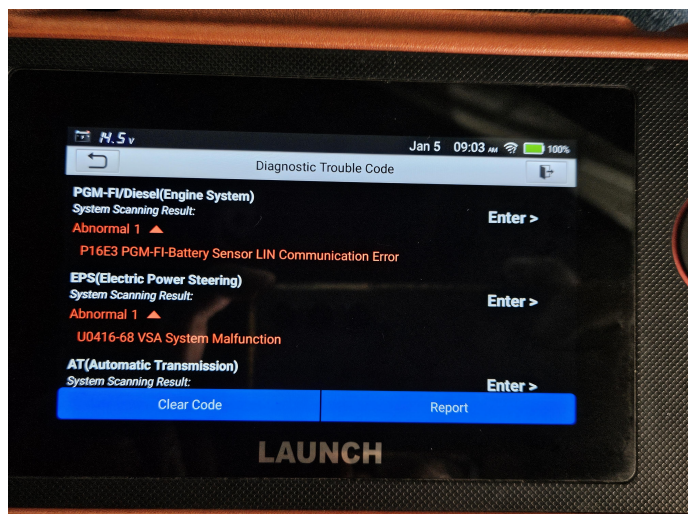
14.5v Jan 5 09:03 AM 100%

Diagnostic Trouble Code

PGM-FI/Diesel(Engine System)
System Scanning Result:
Abnormal 1
Enter >
P16E3 PGM-FI-Battery Sensor LIN Communication Error

EPS(Electric Power Steering)
System Scanning Result:
Abnormal 1
Enter >
U0416-68 VSA System Malfunction

AT(Automatic Transmission)
System Scanning Result:
Enter >

Clear Code
Report

LAUNCH